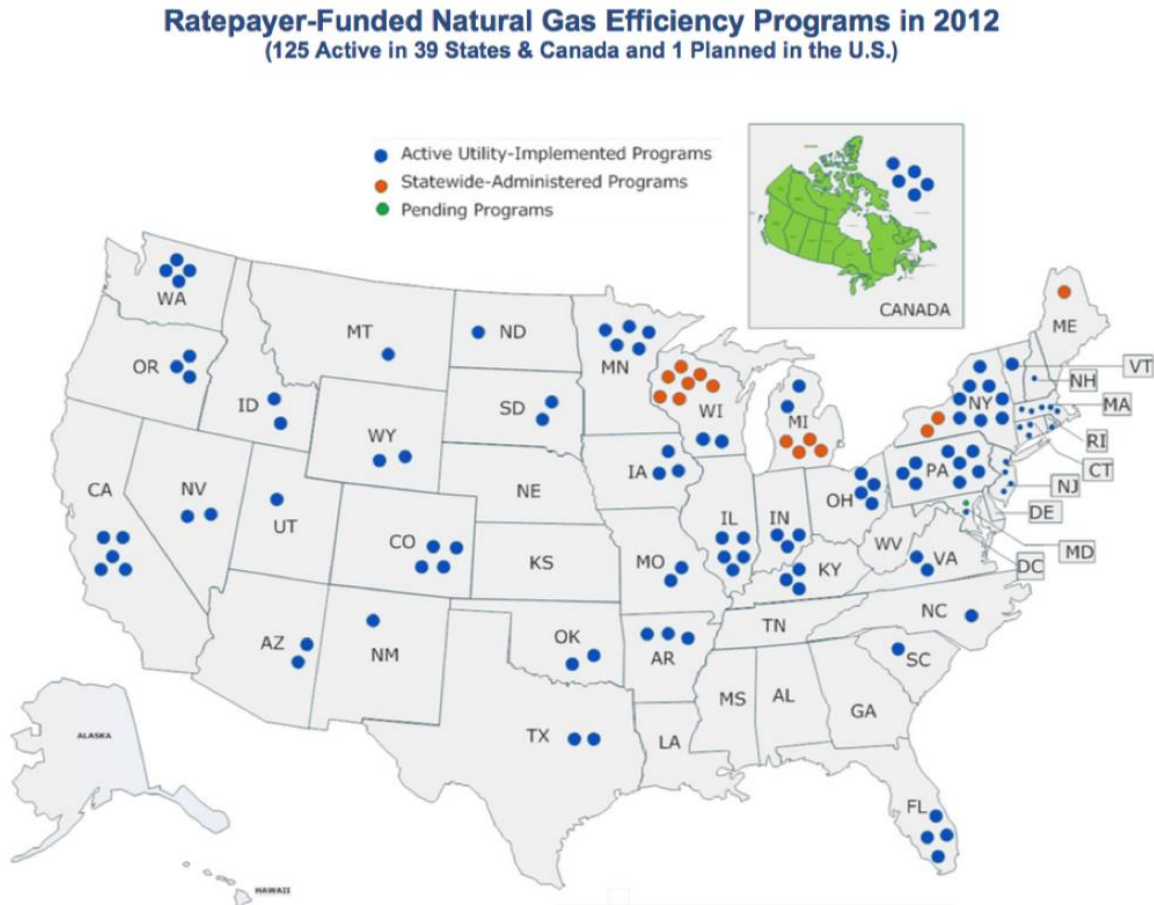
Ratepayer-Funded Natural Gas Efficiency Programs in 2012
(125 Active in 39 States & Canada and 1 Planned in the U.S.)

Active Utility-Implemented Programs
Statewide-Administered Programs
Pending Programs

CANADA

WA
OR
ID
MT
ND
MN
SD
WY
WI
MI
ME
VT
NH
NY
MA
RI
CT
NJ
DE
MD
DC
CA
NV
UT
CO
NE
IA
IL
IN
OH
PA
WV
VA
KS
MO
KY
AZ
NM
OK
AR
TN
NC
SC
MS
AL
GA
TX
LA
FL
ALASKA
HAWAII